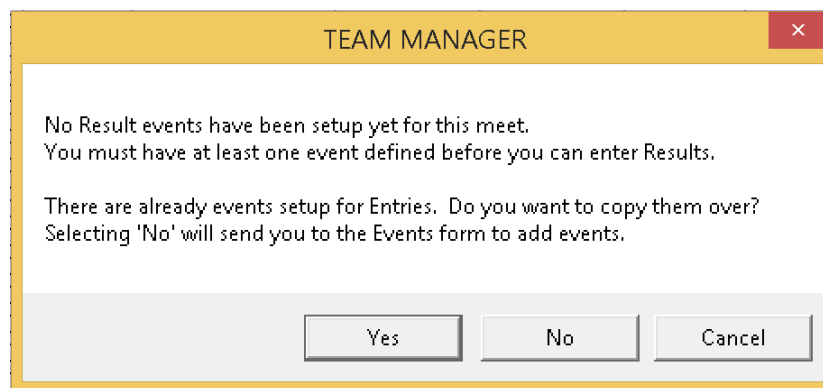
TEAM MANAGER

No Result events have been setup yet for this meet.
You must have at least one event defined before you can enter Results.

There are already events setup for Entries.  Do you want to copy them over?
Selecting 'No' will send you to the Events form to add events.

Yes

No

Cancel